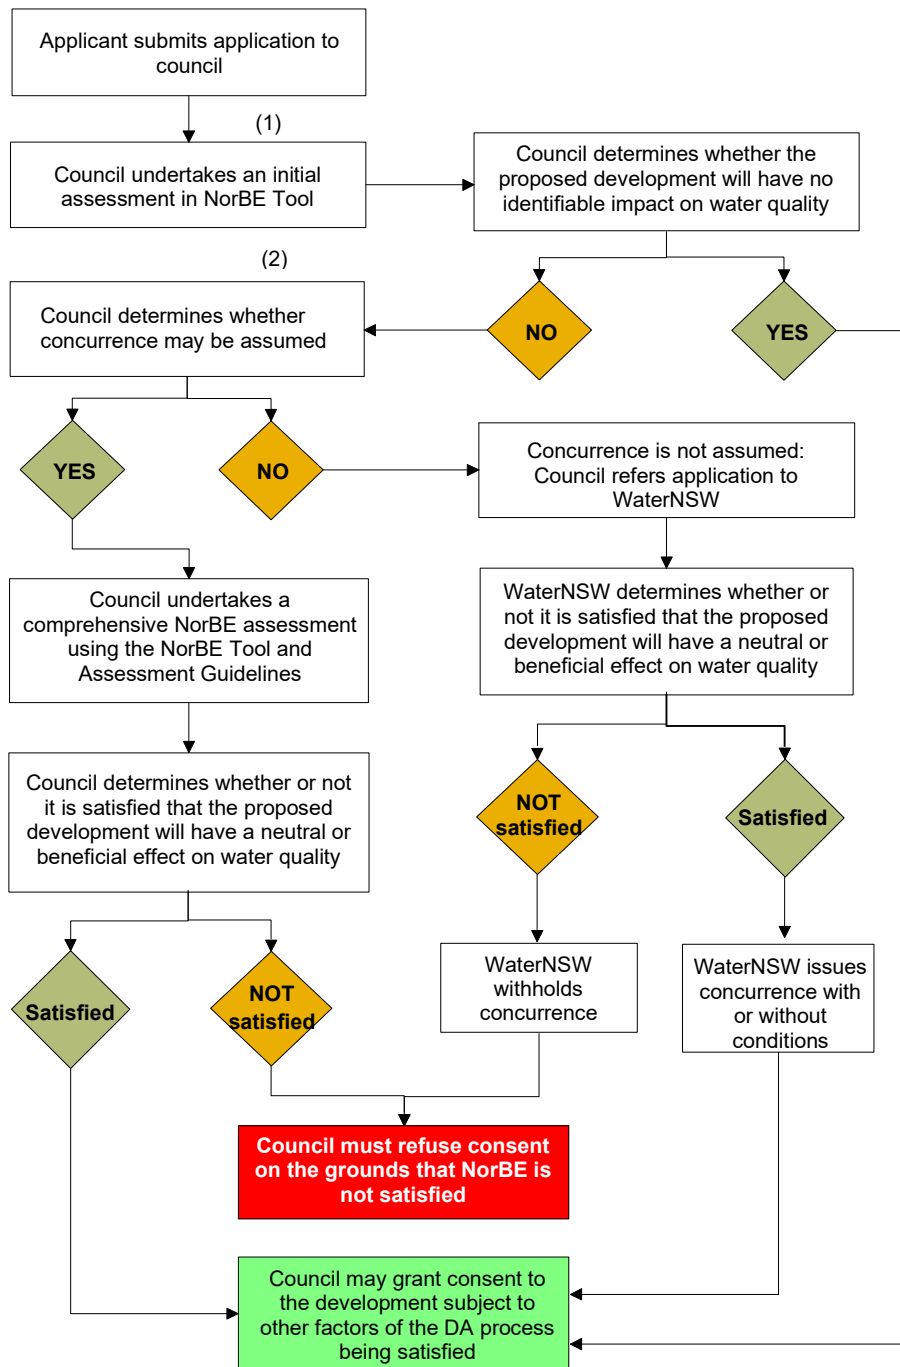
Applicant submits application to council

(1)

Council undertakes an initial assessment in NorBE Tool

Council determines whether the proposed development will have no identifiable impact on water quality

NO

YES

(2)

Council determines whether concurrence may be assumed

YES

NO

Concurrence is not assumed: Council refers application to WaterNSW

Council undertakes a comprehensive NorBE assessment using the NorBE Tool and Assessment Guidelines

WaterNSW determines whether or not it is satisfied that the proposed development will have a neutral or beneficial effect on water quality

Council determines whether or not it is satisfied that the proposed development will have a neutral or beneficial effect on water quality

NOT satisfied

Satisfied

Satisfied

NOT satisfied

WaterNSW withholds concurrence

WaterNSW issues concurrence with or without conditions

Council must refuse consent on the grounds that NorBE is not satisfied

Council may grant consent to the development subject to other factors of the DA process being satisfied